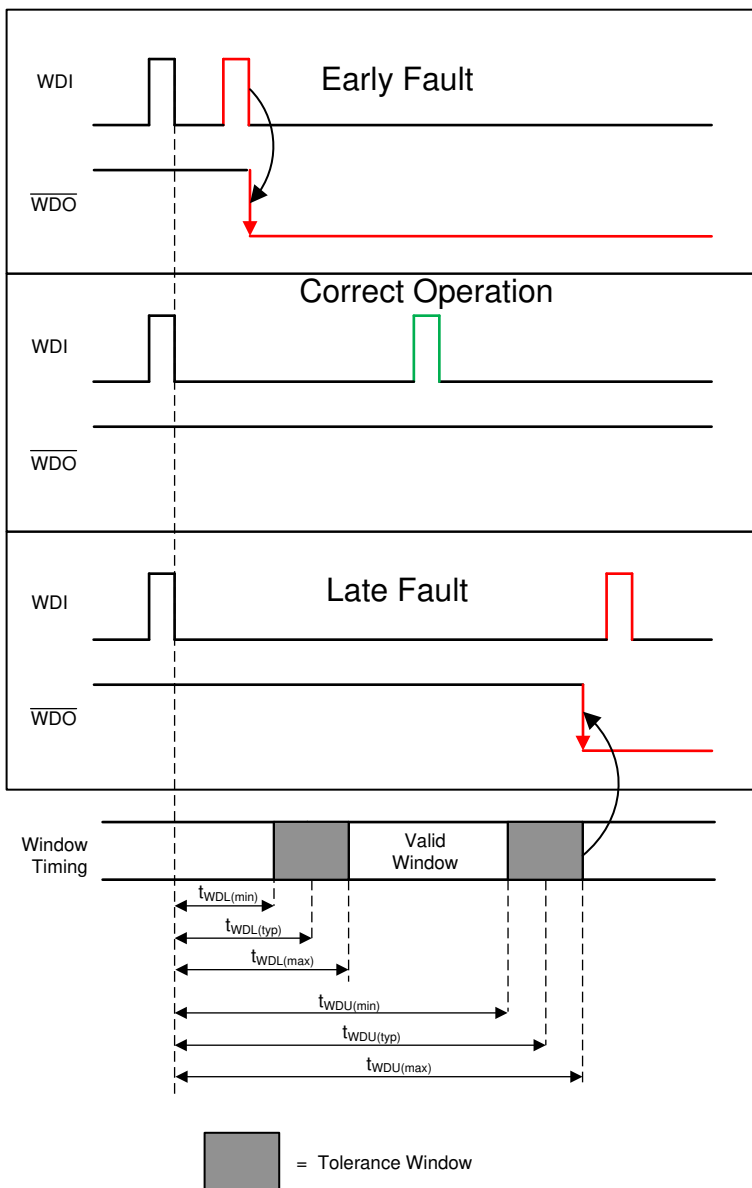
WDI

Early Fault

$\overline{WDO}$

Correct Operation

WDI

$\overline{WDO}$

WDI

Late Fault

$\overline{WDO}$

Window Timing

Valid Window

$t_{WDL(min)}$

$t_{WDL(typ)}$

$t_{WDL(max)}$

$t_{WDU(min)}$

$t_{WDU(typ)}$

$t_{WDU(max)}$

= Tolerance Window